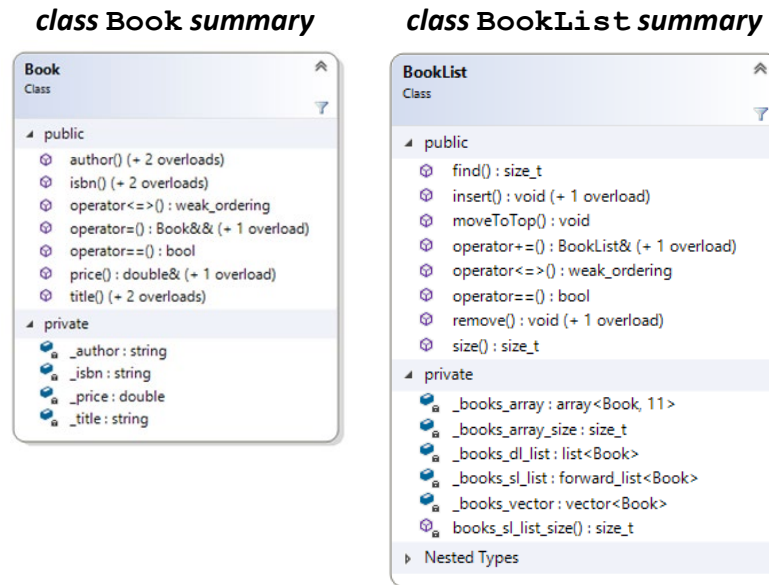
*class* **Book** *summary*

Book
Class

public
author() (+ 2 overloads)
isbn() (+ 2 overloads)
operator<=>() : weak_ordering
operator=() : Book&& (+ 1 overload)
operator==() : bool
price() : double& (+ 1 overload)
title() (+ 2 overloads)

private
_author : string
_isbn : string
_price : double
_title : string

*class* **BookList** *summary*

BookList
Class

public
find() : size_t
insert() : void (+ 1 overload)
moveToTop() : void
operator+=() : BookList& (+ 1 overload)
operator<=>() : weak_ordering
operator==() : bool
remove() : void (+ 1 overload)
size() : size_t

private
_books_array : array<Book, 11>
_books_array_size : size_t
_books_dl_list : list<Book>
_books_sl_list : forward_list<Book>
_books_vector : vector<Book>
books_sl_list_size() : size_t

Nested Types